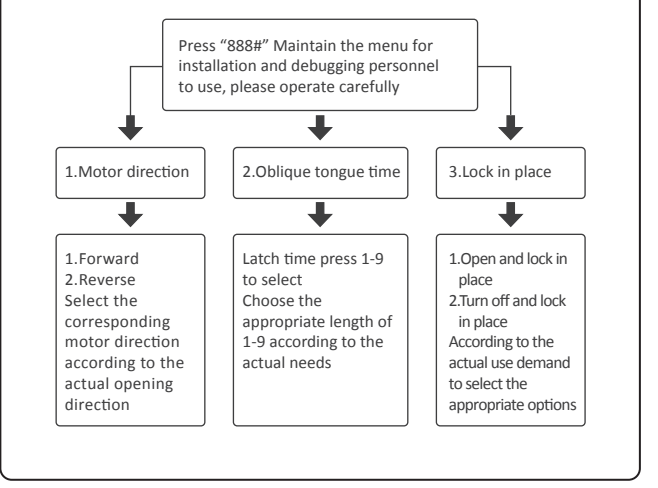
Press “888#” Maintain the menu for installation and debugging personnel to use, please operate carefully

1.Motor direction

2.Oblique tongue time

3.Lock in place

1.Forward
2.Reverse
Select the corresponding motor direction according to the actual opening direction

Latch time press 1-9 to select
Choose the appropriate length of 1-9 according to the actual needs

1.Open and lock in place
2.Turn off and lock in place
According to the actual use demand to select the appropriate options